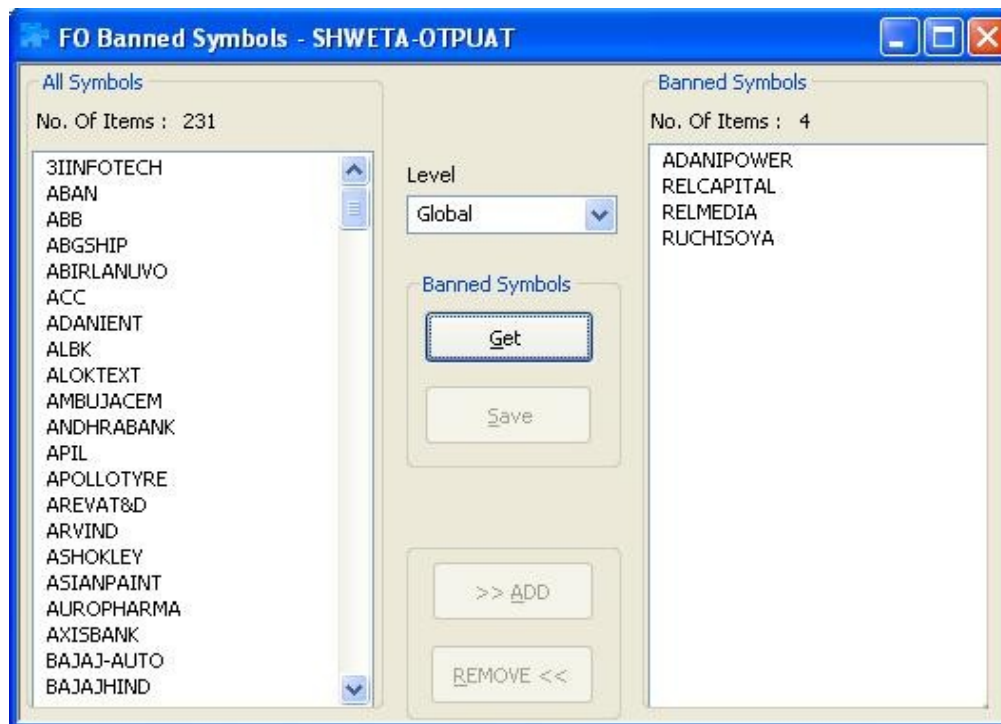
FO Banned Symbols - SHWETA-OTPUAT

All Symbols

No. Of Items : 231

3IINFOTECH
ABAN
ABB
ABGSHIP
ABIRLANUVO
ACC
ADANIENT
ALBK
ALOKTEXT
AMBUJACEM
ANDHRABANK
APIL
APOLLOTYRE
AREVAT&D
ARVIND
ASHOKLEY
ASIANPAINT
AUROPHARMA
AXISBANK
BAJAJ-AUTO
BAJAJHIND

Level

Global

Banned Symbols

Get

Save

>> ADD

REMOVE <<

Banned Symbols

No. Of Items : 4

ADANIPOWER
RELCAPITAL
RELMEDIA
RUCHISOYA